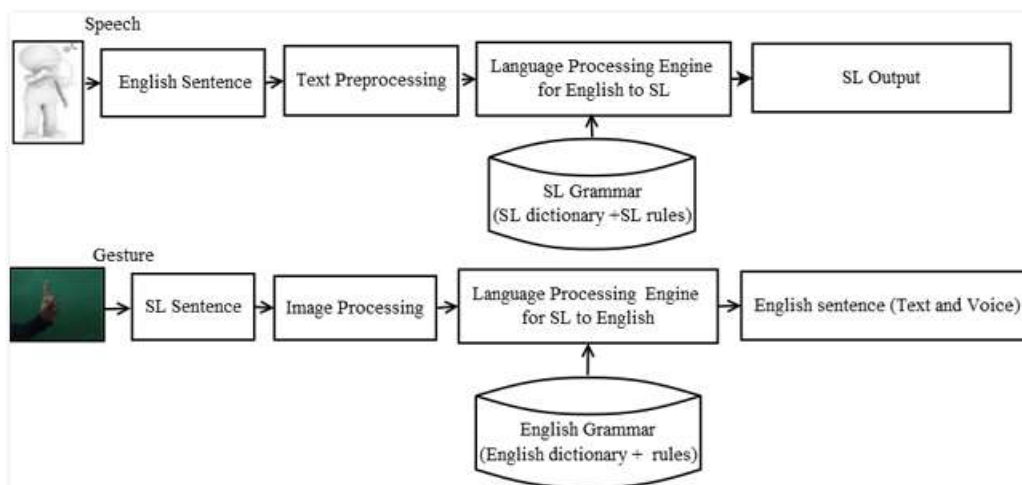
Speech

English Sentence

Text Preprocessing

Language Processing Engine for English to SL

SL Output

SL Grammar (SL dictionary +SL rules)

Gesture

SL Sentence

Image Processing

Language Processing Engine for SL to English

English sentence (Text and Voice)

English Grammar (English dictionary + rules)